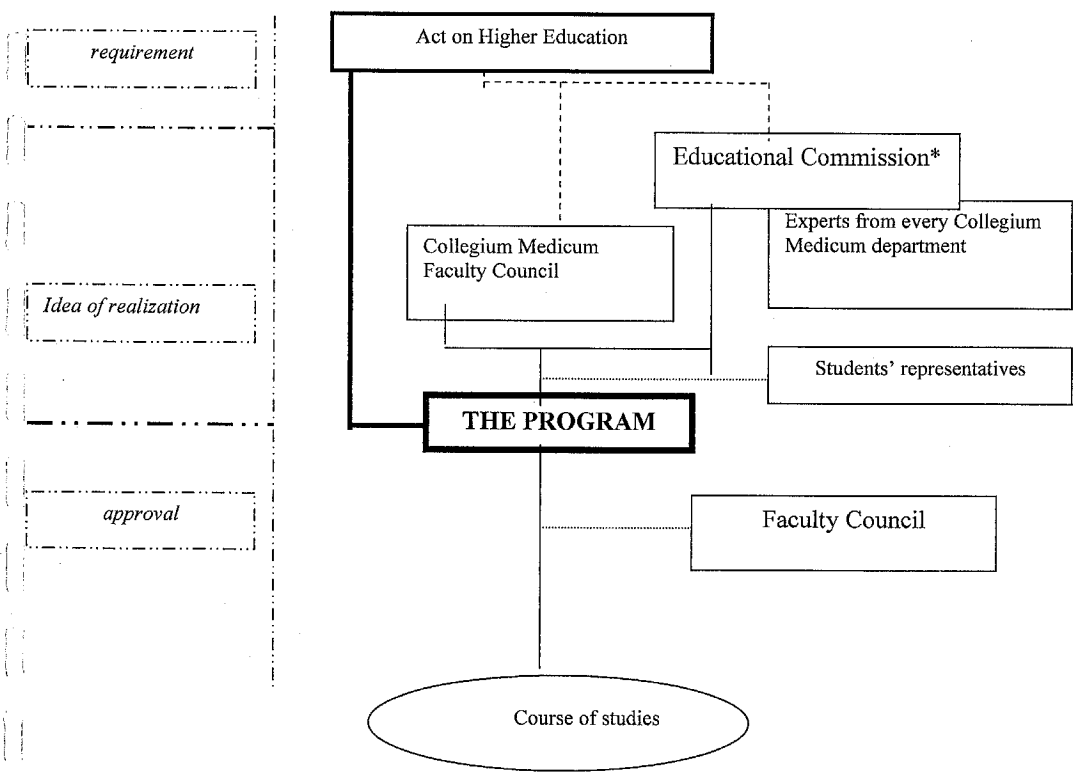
requirement

Act on Higher Education

Educational Commission*

Experts from every Collegium Medicum department

Collegium Medicum Faculty Council

Idea of realization

Students' representatives

THE PROGRAM

approval

Faculty Council

Course of studies